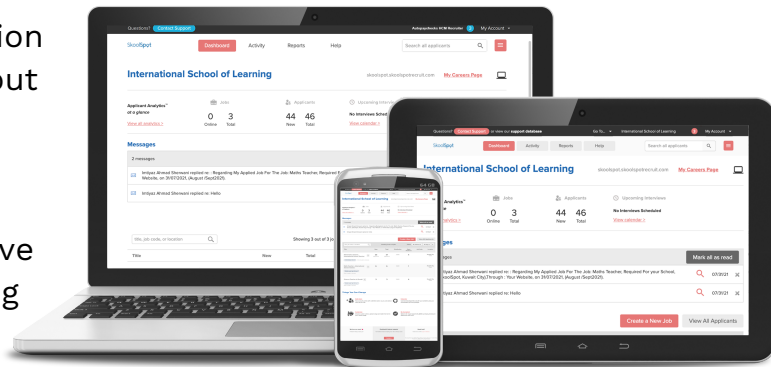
ion
out

ve
g

Questions? Contact Support
Autopopulate ACM Recruiter
My Account
SkoolSpot
Dashboard
Activity
Reports
Help
Search all applicants

International School of Learning
skoolspot.skoolspotrecruit.com
My Careers Page

Applicant Analytics
of a glance
View all analytics >
Jobs
0
Online
3
Total
Applicants
44
New
46
Total
Upcoming Interviews
No Interviews Scheduled
View calendar >

Messages
2 messages
Imtiyaz Ahmad Sherwani replied re : Regarding My Applied Job For The Job: Maths Teacher, Required For Your School, Website, on 31/07/2021. (August (Sept2021).
Imtiyaz Ahmad Sherwani replied re: Hello

Title, job code, or location
Showing 3 out of 3 jobs
Title
New
Total

Questions? Contact Support or view our support database
Go To...
International School of Learning
My Account
SkoolSpot
Dashboard
Activity
Reports
Help
Search all applicants

International School of Learning
skoolspot.skoolspotrecruit.com
My Careers Page

Analytics
Jobs
0
Online
3
Total
Applicants
44
New
46
Total
Upcoming Interviews
No Interviews Scheduled
View calendar >

ges
Mark all as read
Imtiyaz Ahmad Sherwani replied re : Regarding My Applied Job For The Job: Maths Teacher, Required For your School, SkoolSpot, Kuwait City2Through : Your Website, on 31/07/2021. (August (Sept2021).
07/31/21
Imtiyaz Ahmad Sherwani replied re: Hello
07/31/21

Create a New Job
View All Applicants

International School of Learning